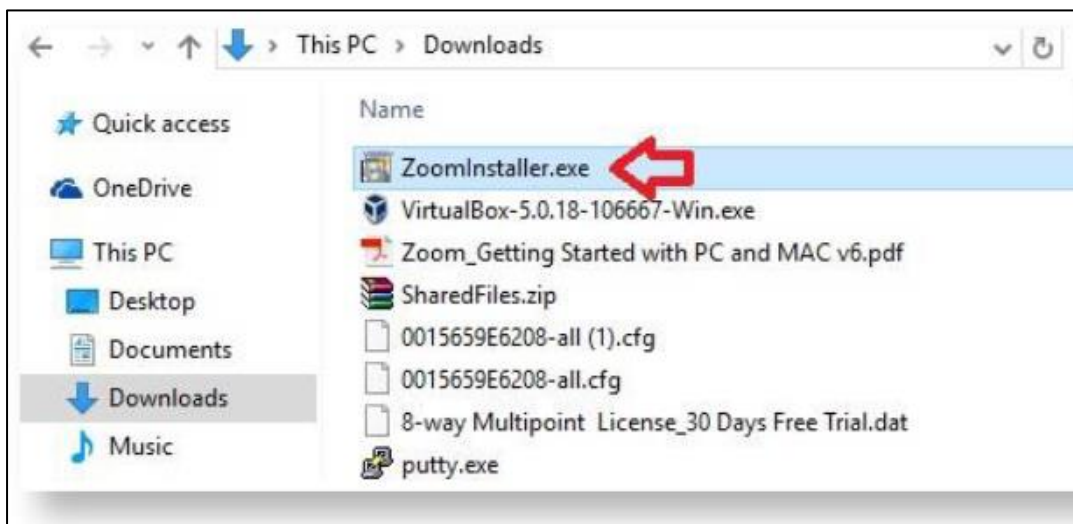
This PC > Downloads

Quick access
OneDrive
This PC
Desktop
Documents
Downloads
Music

Name
ZoomInstaller.exe
VirtualBox-5.0.18-106667-Win.exe
Zoom_Getting Started with PC and MAC v6.pdf
SharedFiles.zip
0015659E6208-all (1).cfg
0015659E6208-all.cfg
8-way Multipoint License_30 Days Free Trial.dat
putty.exe